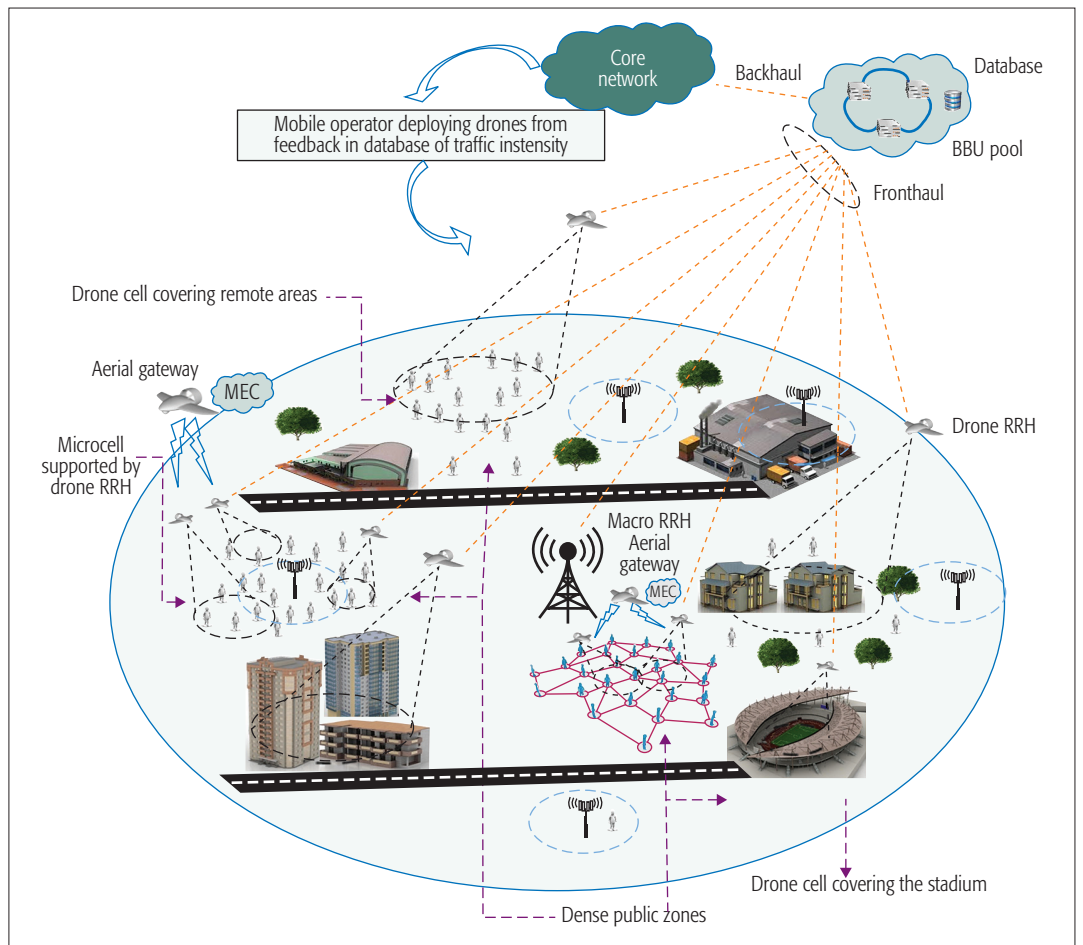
Core network

Backhaul

Database

BBU pool

Mobile operator deploying drones from feedback in database of traffic instensity

Fronthaul

Drone cell covering remote areas

Aerial gateway

MEC

Microcell supported by drone RRH

Drone RRH

Macro RRH

Aerial gateway

MEC

Drone cell covering the stadium

Dense public zones